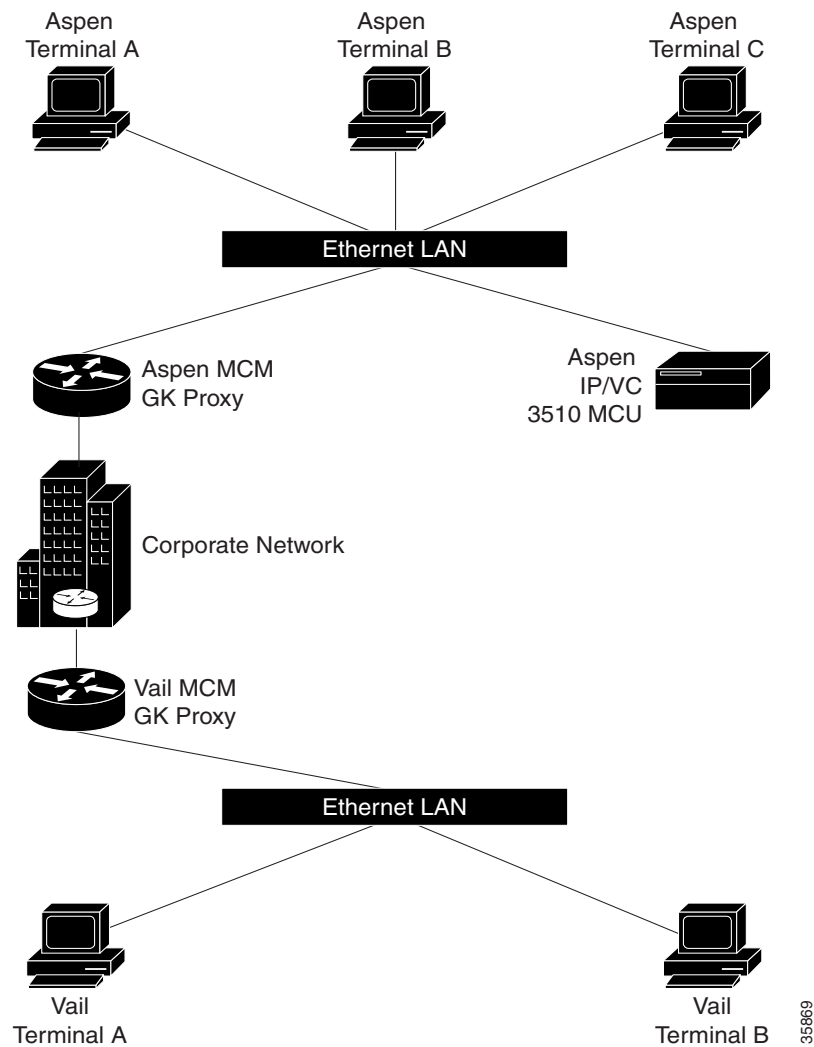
Aspen Terminal A

Aspen Terminal B

Aspen Terminal C

Ethernet LAN

Aspen MCM GK Proxy

Aspen IP/VC 3510 MCU

Corporate Network

Vail MCM GK Proxy

Ethernet LAN

Vail Terminal A

Vail Terminal B

35869